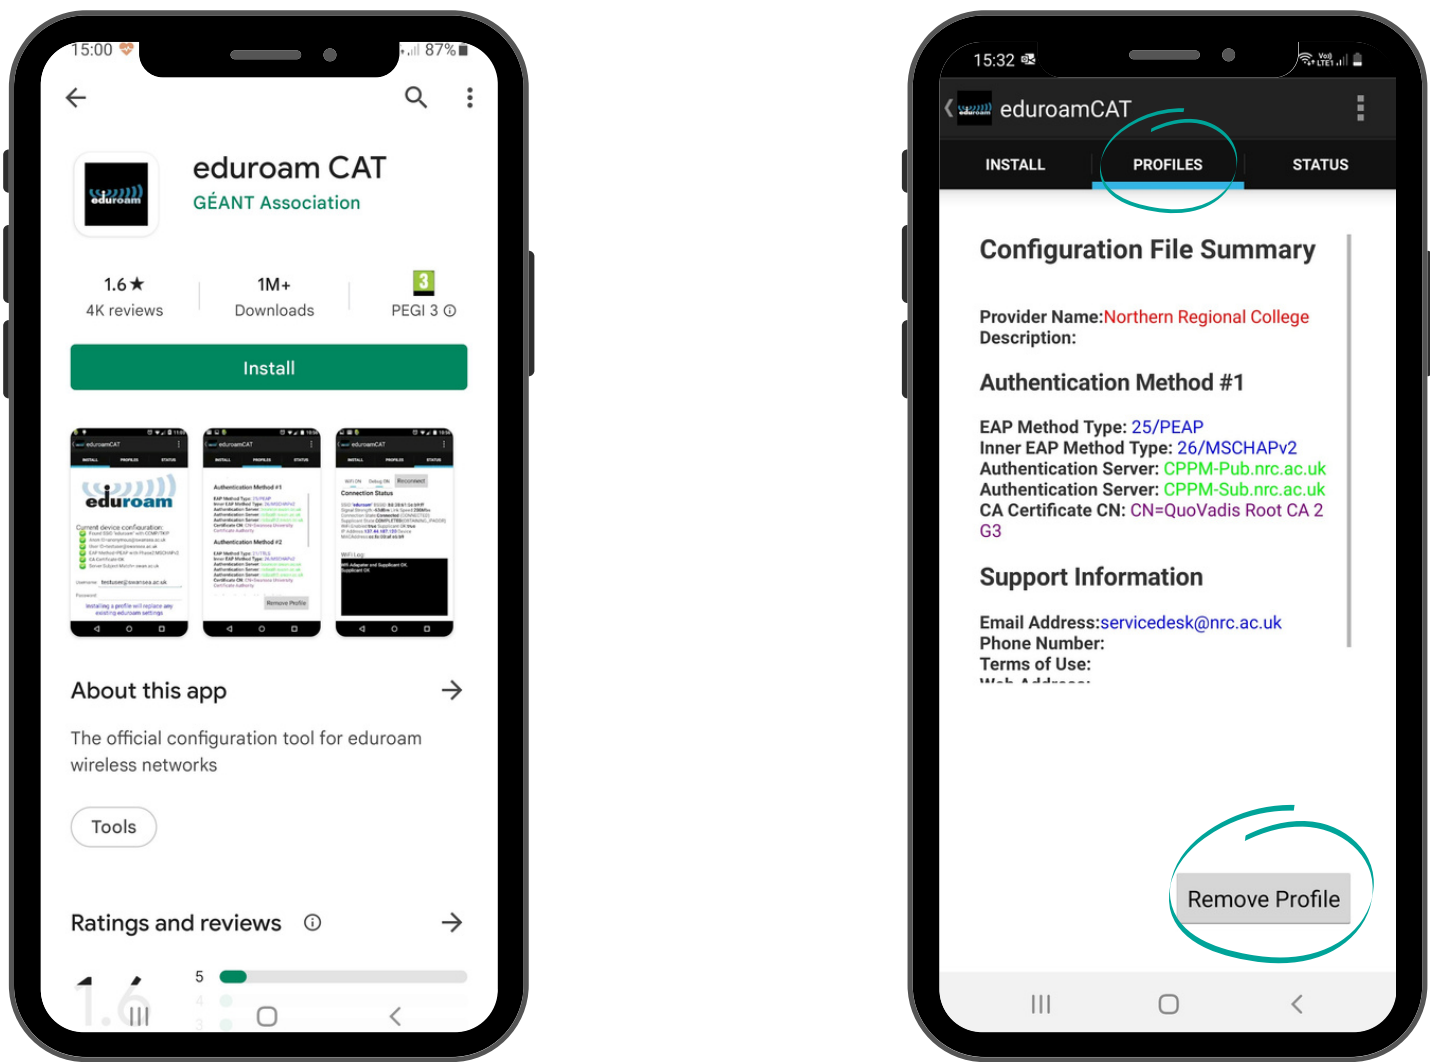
15:00

87%

eduroam CAT
GÉANT Association

1.6★
4K reviews

1M+
Downloads

3
PEGI 3 ⓘ

Install

eduroam

About this app

The official configuration tool for eduroam wireless networks

Tools

Ratings and reviews ⓘ

5

15:32

eduroamCAT

INSTALL

PROFILES

STATUS

Configuration File Summary

Provider Name:Northern Regional College
Description:

Authentication Method #1

EAP Method Type: 25/PEAP
Inner EAP Method Type: 26/MSCHAPv2
Authentication Server: CPPM-Pub.nrc.ac.uk
Authentication Server: CPPM-Sub.nrc.ac.uk
CA Certificate CN: CN=QuoVadis Root CA 2 G3

Support Information

Email Address:servicedesk@nrc.ac.uk
Phone Number:
Terms of Use:
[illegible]

Remove Profile